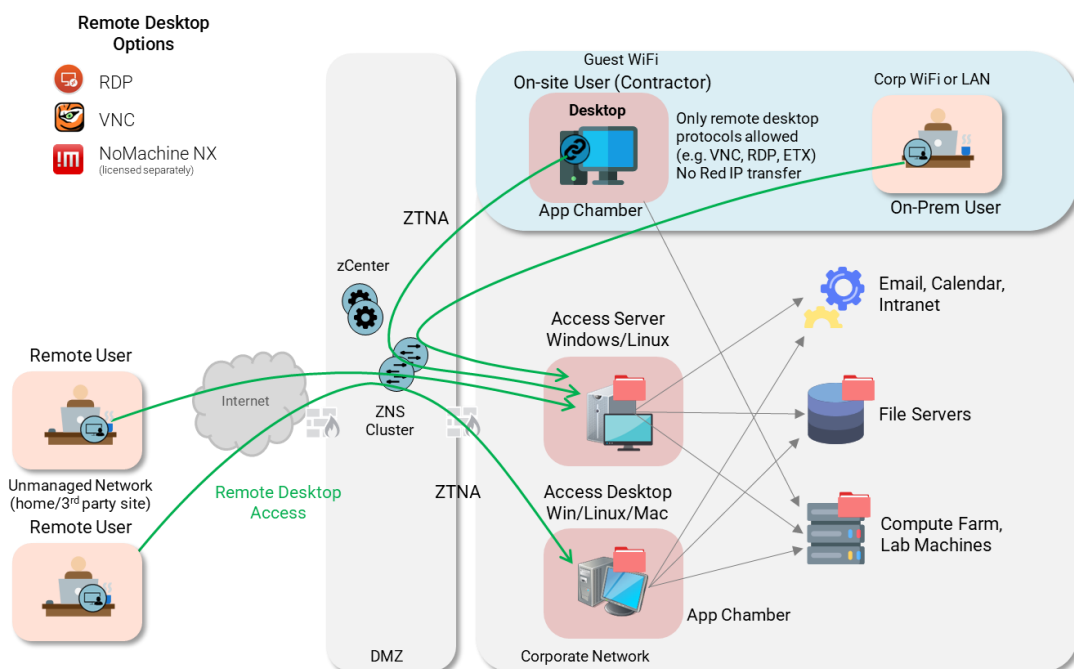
Remote Desktop Options

RDP

VNC

NoMachine NX
(licensed separately)

Guest WiFi

On-site User (Contractor)

Desktop

Only remote desktop protocols allowed (e.g. VNC, RDP, ETX) No Red IP transfer

App Chamber

Corp WiFi or LAN

On-Prem User

ZTNA

zCenter

Email, Calendar, Intranet

Access Server Windows/Linux

Remote User

Internet

ZNS Cluster

File Servers

Unmanaged Network (home/3$^{rd}$ party site)

Remote User

Remote Desktop Access

ZTNA

Access Desktop Win/Linux/Mac

Compute Farm, Lab Machines

App Chamber

DMZ

Corporate Network